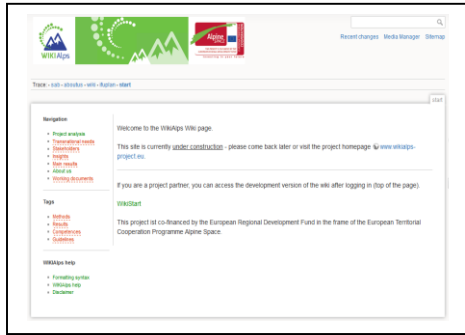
WIKIAlps

Alpine Space

Recent changes Media Manager Sitemap

Trace • sab • absolux • wiki • ilupran • start

start

Navigation

Project analysis
Transnational results
Stakeholders
Insights
Main results
About us
Working documents

Tags

Methods
Results
Competences
Guidelines

WIKIAlps help

Formatting syntax
WIKIalps help
Disclaimer

Welcome to the WikiAlps Wiki page.

This site is currently under construction - please come back later or visit the project homepage www.wikialps-project.eu.

If you are a project partner, you can access the development version of the wiki after logging in (top of the page).

WikiStart

This project ist co-financed by the European Regional Development Fund in the frame of the European Territorial Cooperation Programme Alpine Space.